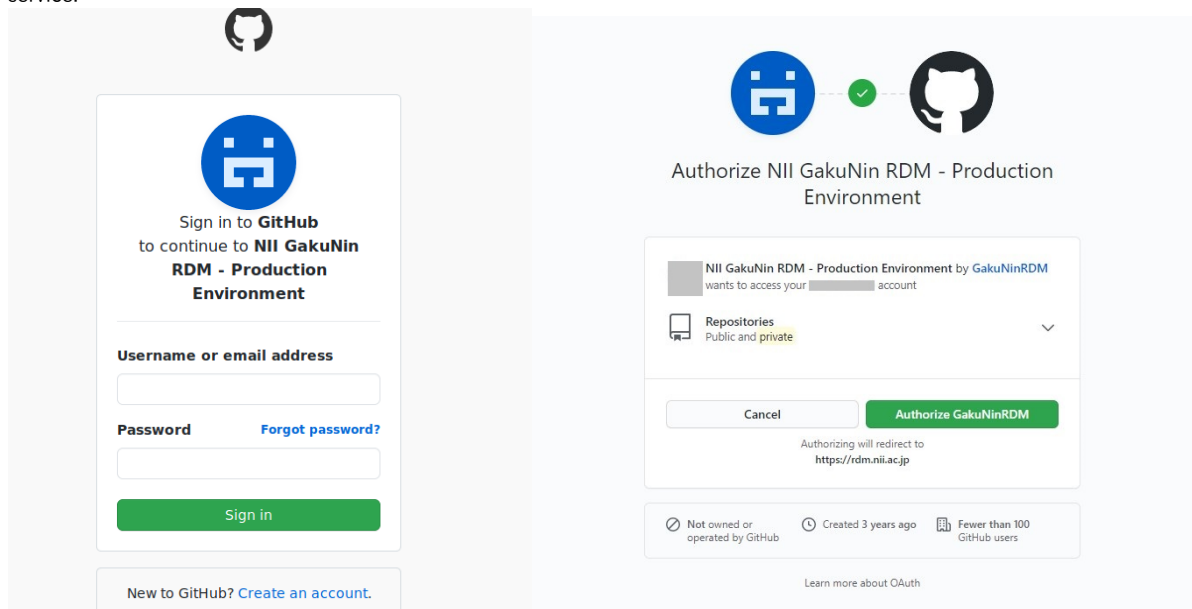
Sign in to GitHub
to continue to NII GakuNin RDM - Production Environment

Username or email address

Password

Forgot password?

Sign in

New to GitHub? Create an account.

Authorize NII GakuNin RDM - Production Environment

NII GakuNin RDM - Production Environment by GakuNinRDM
wants to access your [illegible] account

Repositories
Public and private

Cancel

Authorize GakuNinRDM

Authorizing will redirect to
https://rdm.nii.ac.jp

Not owned or operated by GitHub

Created 3 years ago

Fewer than 100 GitHub users

Learn more about OAuth